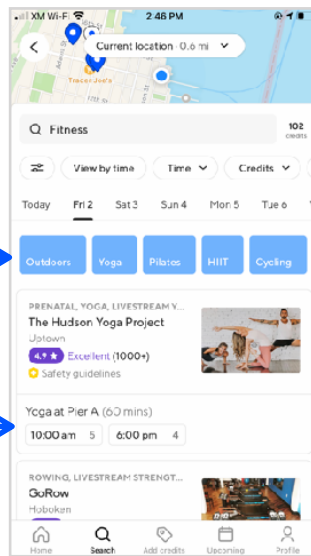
XM Wi-Fi 2:46 PM

Current location · 0.6 mi

Trader Joe's

Fitness

102 credits

View by time

Time

Credits

Today

Fri 2

Sat 3

Sun 4

Mon 5

Tue 6

Outdoors

Yoga

Pilates

HIIT

Cycling

PRENATAL, YOGA, LIVESTREAM Y...

The Hudson Yoga Project

Uptown

4.9 ★ Excellent (1000+)

Safety guidelines

Yoga at Pier A (60 mins)

10:00 am 5

6:00 pm 4

ROWING, LIVESTREAM STRENGT...

GoRow

Hoboken

Home

Search

Add credits

Upcoming

Profile